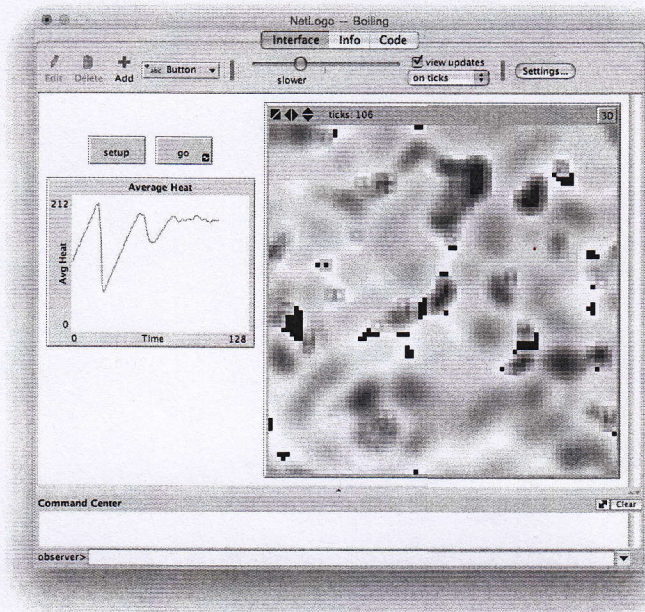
NetLogo — Boiling

Interface Info Code

Edit Delete Add Button

slower

view updates

on ticks

Settings...

setup

go

Average Heat

212

Avg Heat

0

0

Time

128

ticks: 106

3D

Command Center

Clear

observer>